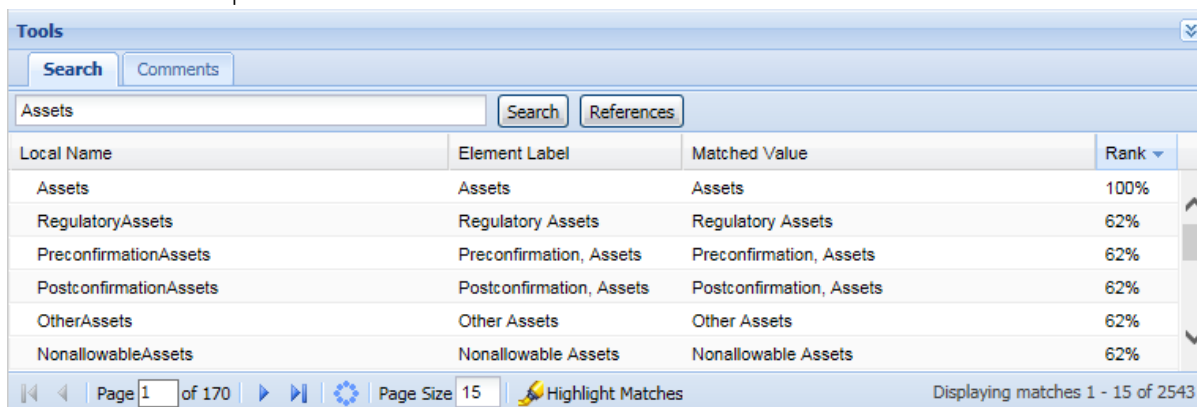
Tools

Search | Comments

Assets

Search | References

| Local Name | Element Label | Matched Value | Rank |
|---|---|---|---|
| Assets | Assets | Assets | 100% |
| RegulatoryAssets | Regulatory Assets | Regulatory Assets | 62% |
| PreconfirmationAssets | Preconfirmation, Assets | Preconfirmation, Assets | 62% |
| PostconfirmationAssets | Postconfirmation, Assets | Postconfirmation, Assets | 62% |
| OtherAssets | Other Assets | Other Assets | 62% |
| NonallowableAssets | Nonallowable Assets | Nonallowable Assets | 62% |

Page 1 of 170 | Page Size 15 | Highlight Matches | Displaying matches 1 - 15 of 2543